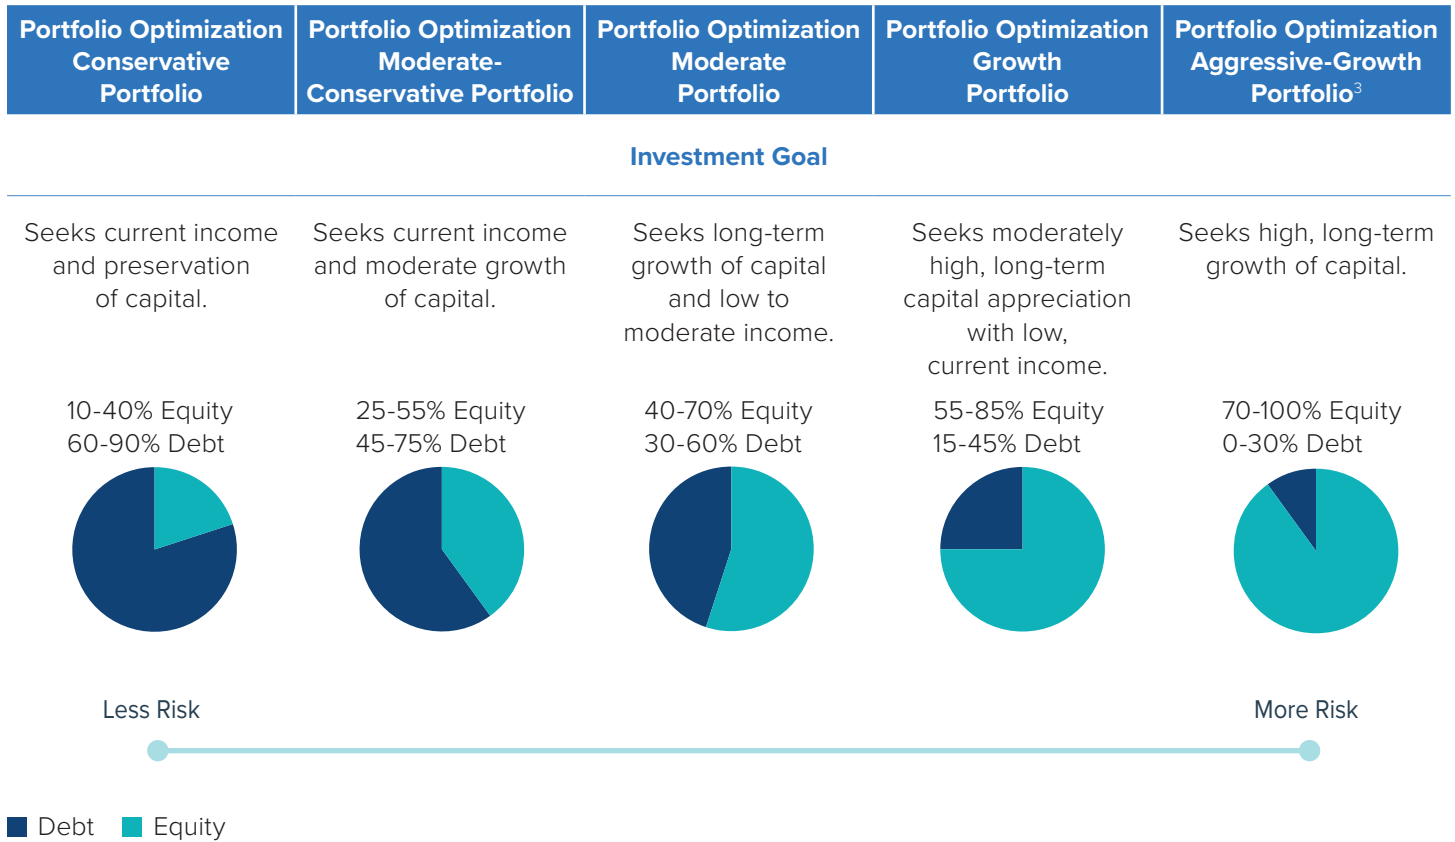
| Portfolio Optimization Conservative Portfolio | Portfolio Optimization Moderate-Conservative Portfolio | Portfolio Optimization Moderate Portfolio | Portfolio Optimization Growth Portfolio | Portfolio Optimization Aggressive-Growth Portfolio$^3$ |
|---|---|---|---|---|

Investment Goal

| Seeks current income and preservation of capital. | Seeks current income and moderate growth of capital. | Seeks long-term growth of capital and low to moderate income. | Seeks moderately high, long-term capital appreciation with low, current income. | Seeks high, long-term growth of capital. |
|---|---|---|---|---|
| 10-40% Equity 60-90% Debt | 25-55% Equity 45-75% Debt | 40-70% Equity 30-60% Debt | 55-85% Equity 15-45% Debt | 70-100% Equity 0-30% Debt |

Less Risk

More Risk

Debt Equity